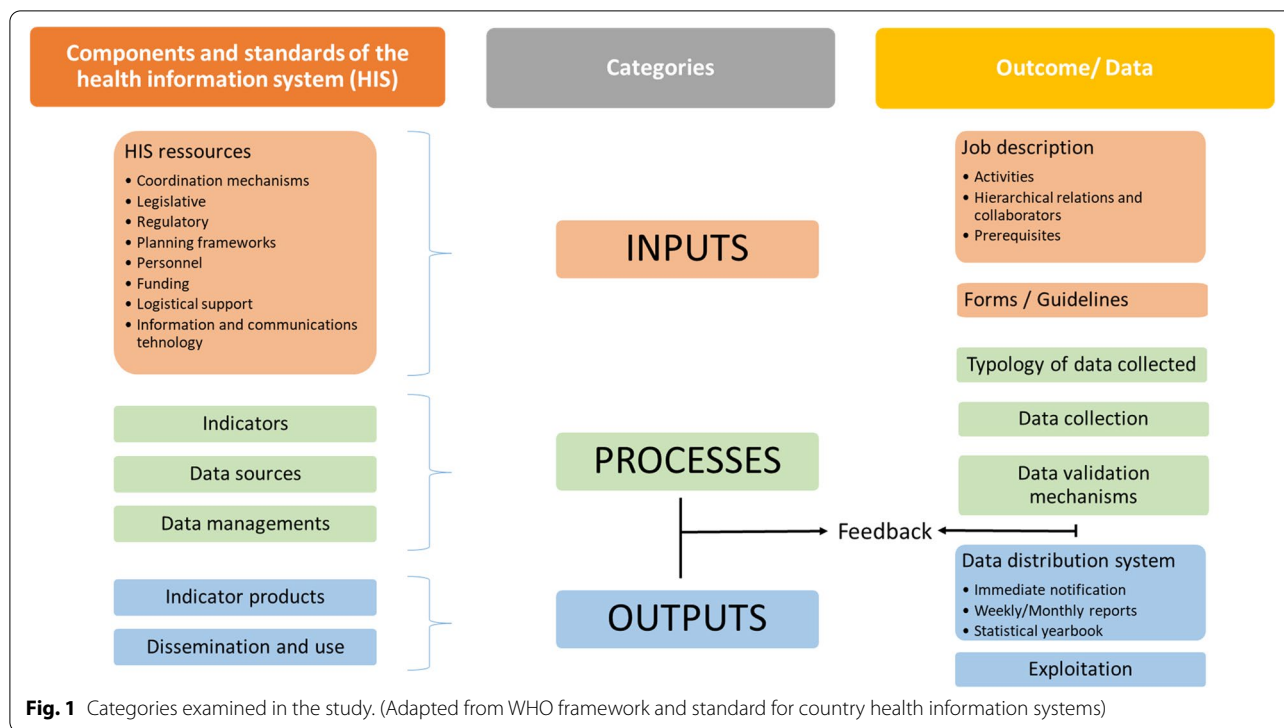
Components and standards of the health information system (HIS)

Categories

Outcome/ Data

HIS ressources
• Coordination mechanisms
• Legislative
• Regulatory
• Planning frameworks
• Personnel
• Funding
• Logistical support
• Information and communications tehnology

INPUTS

Job description
• Activities
• Hierarchical relations and collaborators
• Prerequisites

Forms / Guidelines

Typology of data collected

Indicators

Data sources

Data managements

PROCESSES

Data collection

Data validation mechanisms

Feedback

Indicator products

Dissemination and use

OUTPUTS

Data distribution system
• Immediate notification
• Weekly/Monthly reports
• Statistical yearbook

Exploitation

Fig. 1 Categories examined in the study. (Adapted from WHO framework and standard for country health information systems)